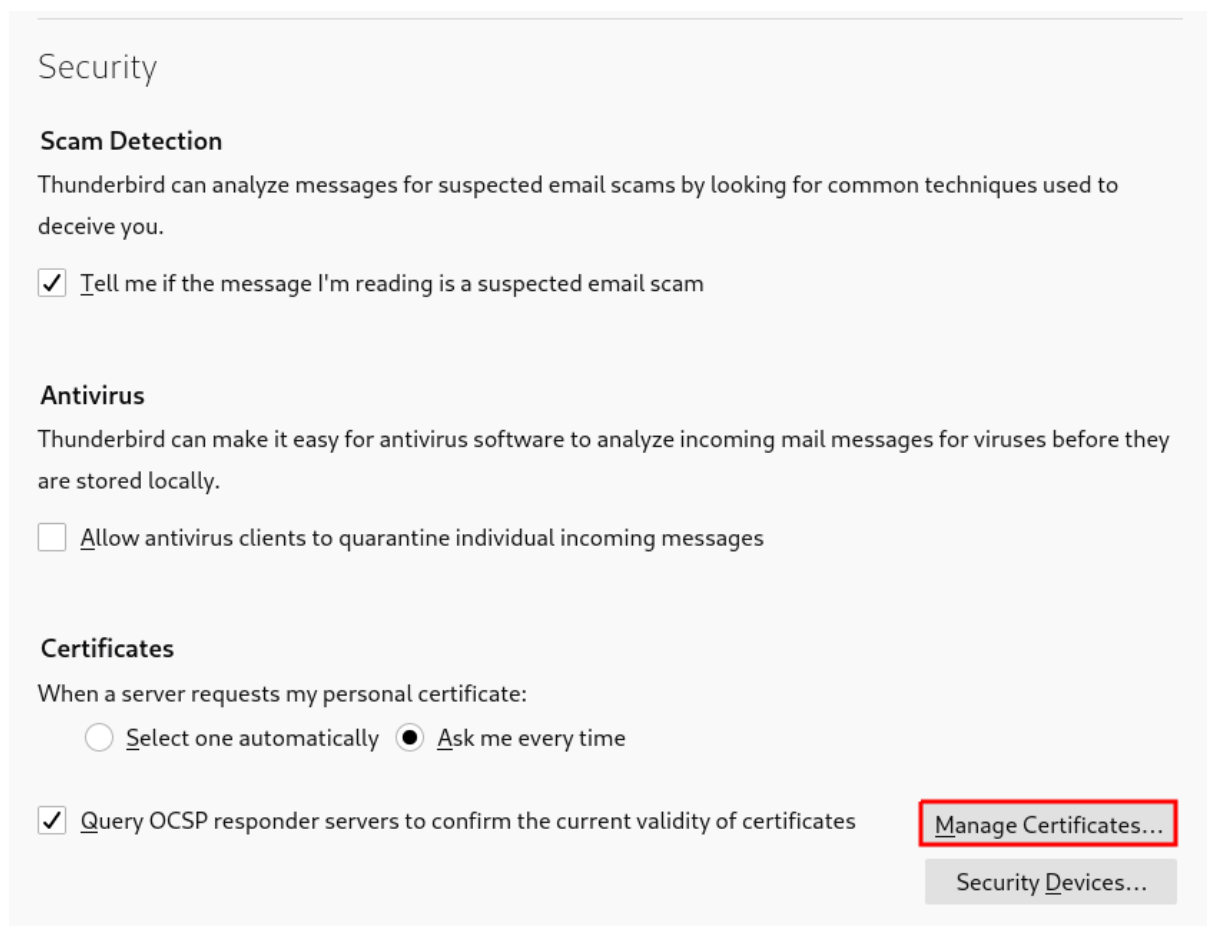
Security

Scam Detection

Thunderbird can analyze messages for suspected email scams by looking for common techniques used to deceive you.

Tell me if the message I'm reading is a suspected email scam

Antivirus

Thunderbird can make it easy for antivirus software to analyze incoming mail messages for viruses before they are stored locally.

Allow antivirus clients to quarantine individual incoming messages

Certificates

When a server requests my personal certificate:

Select one automatically Ask me every time

Query OCSP responder servers to confirm the current validity of certificates

Manage Certificates…

Security Devices…